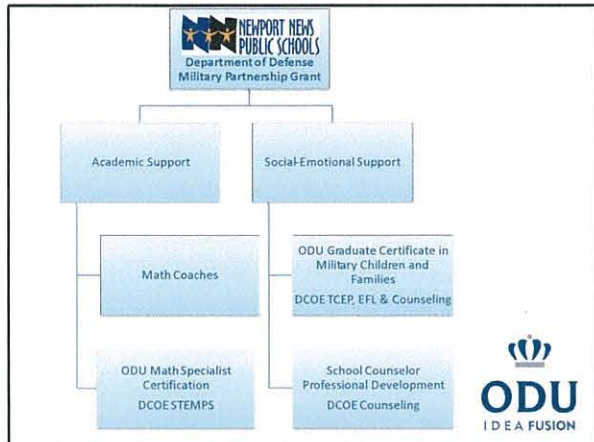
NEWPORT NEWS PUBLIC SCHOOLS
Department of Defense
Military Partnership Grant

Academic Support

Social-Emotional Support

Math Coaches

ODU Graduate Certificate in Military Children and Families
DCOE TCEP, EFL & Counseling

ODU Math Specialist Certification
DCOE STEMPS

School Counselor Professional Development
DCOE Counseling

ODU
IDEA FUSION